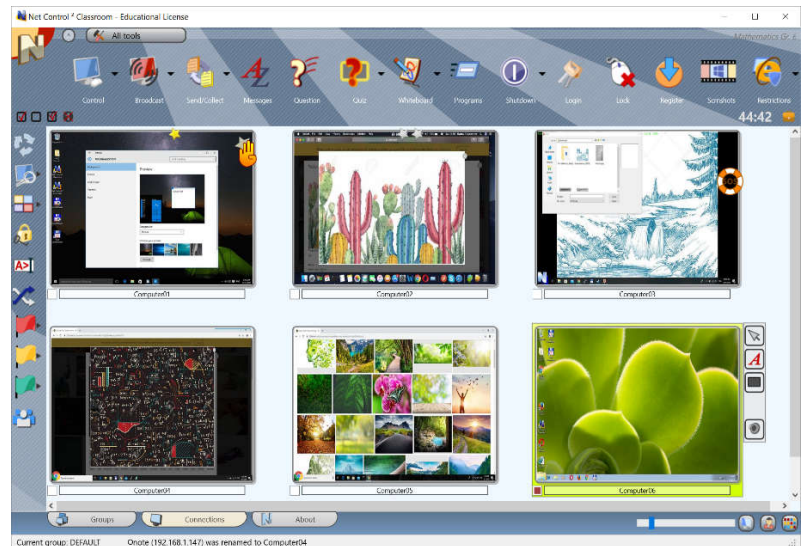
Net Control 2 Classroom - Educational License

All tools

Mathematics (5-A)

Control
Broadcast
Send/Collect
Messages
Question
Quiz
Whiteboard
Programs
Shutdown
Logon
Lock
Register
Screenshots
Restrictions

44:42

Computer01
Computer02
Computer03
Computer04
Computer05
Computer06

Groups
Connections
About

Current group: DEFAULT
Onote (192.168.1.147) was renamed to Computer04